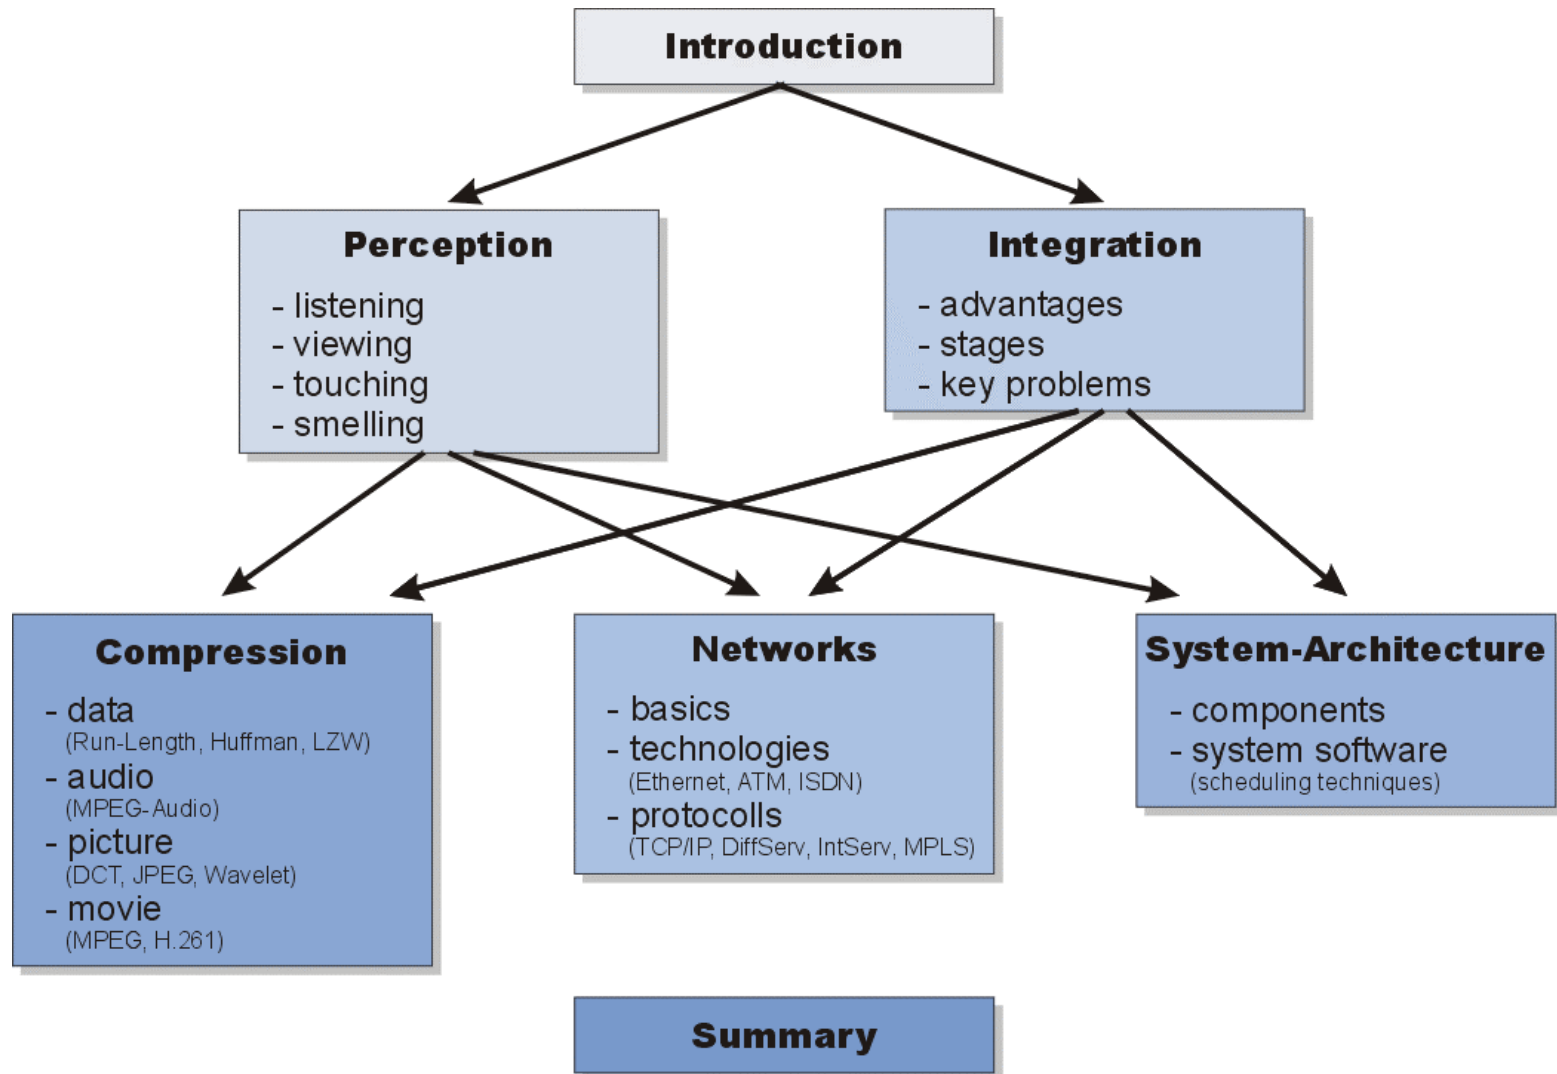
Introduction

Perception
- listening
- viewing
- touching
- smelling

Integration
- advantages
- stages
- key problems

Compression
- data
(Run-Length, Huffman, LZW)
- audio
(MPEG-Audio)
- picture
(DCT, JPEG, Wavelet)
- movie
(MPEG, H.261)

Networks
- basics
- technologies
(Ethernet, ATM, ISDN)
- protocolls
(TCP/IP, DiffServ, IntServ, MPLS)

System-Architecture
- components
- system software
(scheduling techniques)

Summary